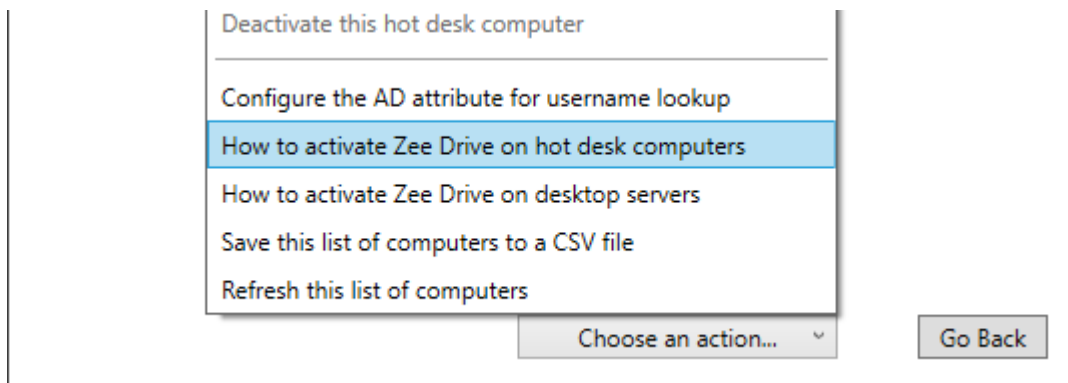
Deactivate this hot desk computer

Configure the AD attribute for username lookup
How to activate Zee Drive on hot desk computers
How to activate Zee Drive on desktop servers
Save this list of computers to a CSV file
Refresh this list of computers

Choose an action...

Go Back